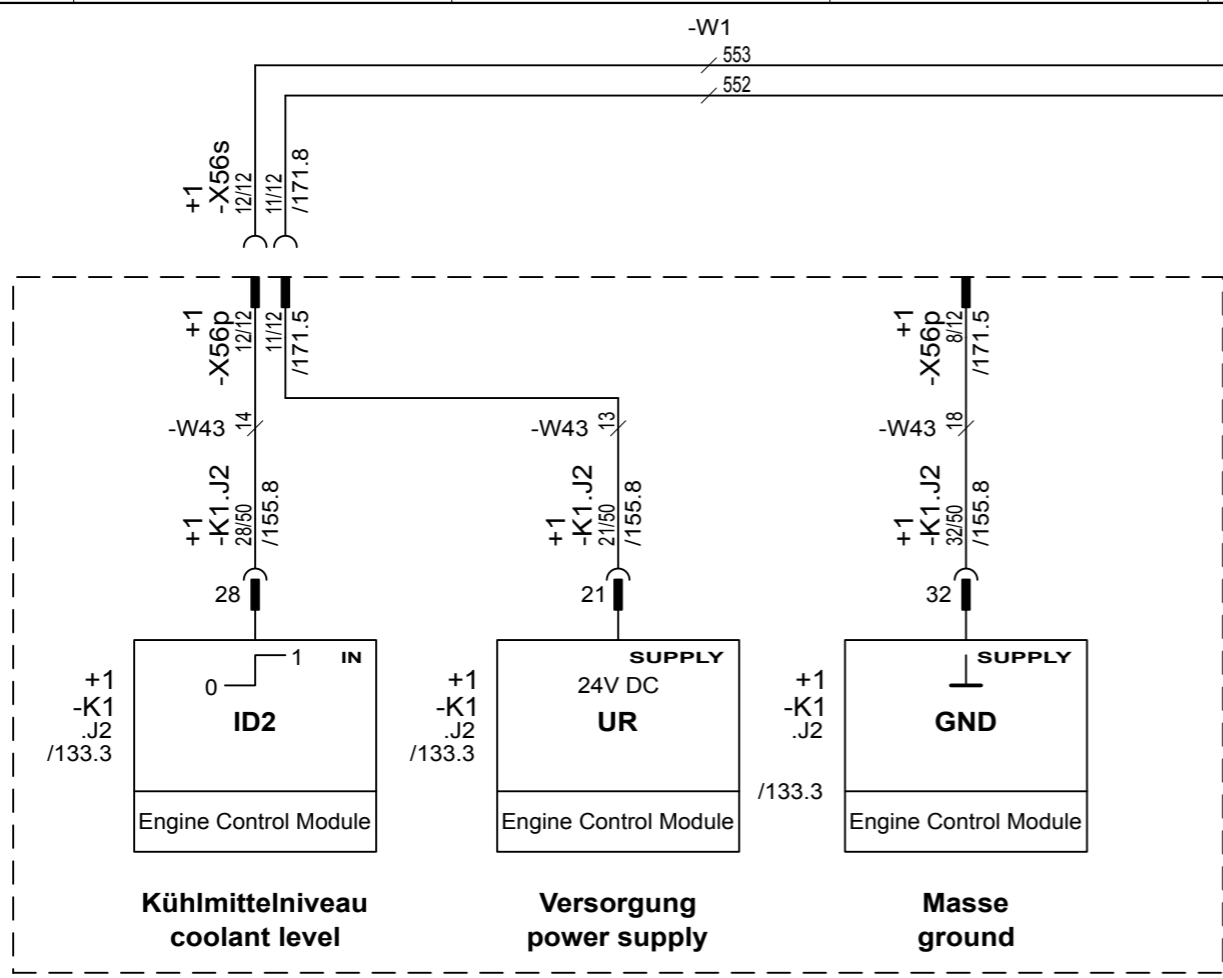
-W1
553
552

+1
-X56s
12/12
11/12
/171.8

+1
-X56p
12/12
11/12
/171.5

+1
-X56p
8/12
/171.5

-W43 14
-W43 13
-W43 18

+1
-K1.J2
28/50
/155.8

+1
-K1.J2
21/50
/155.8

+1
-K1.J2
32/50
/155.8

28
21
32

+1
-K1
.J2
/133.3

0
1
IN
ID2
Engine Control Module

+1
-K1
.J2
/133.3

SUPPLY
24V DC
UR
Engine Control Module

+1
-K1
.J2
/133.3

SUPPLY
GND
Engine Control Module

Kühlmittelniveau
coolant level

Versorgung
power supply

Masse
ground